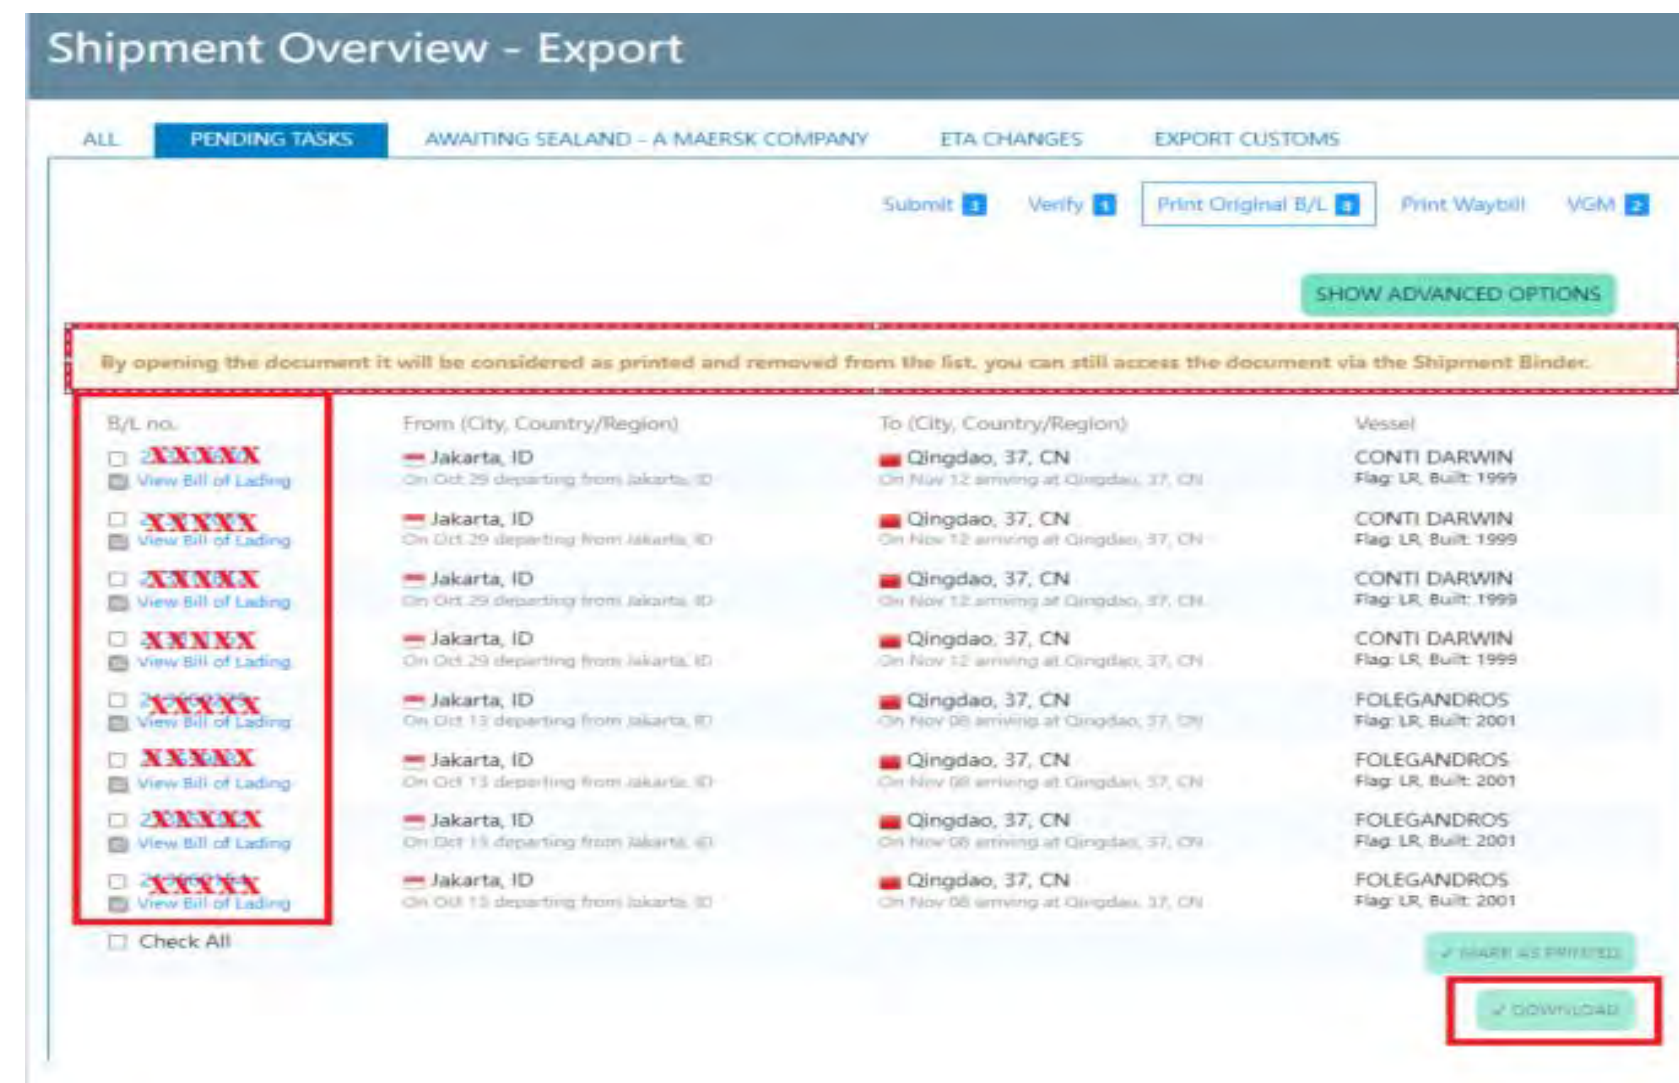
Shipment Overview - Export

ALL PENDING TASKS AWAITING SEALAND - A MAERSK COMPANY ETA CHANGES EXPORT CUSTOMS

Submit 3 Verify 1 Print Original B/L 8 Print Waybill VGM 2

SHOW ADVANCED OPTIONS

By opening the document it will be considered as printed and removed from the list, you can still access the document via the Shipment Binder.

| B/L no. | From (City, Country/Region) | To (City, Country/Region) | Vessel |
|---|---|---|---|
| XXXXX View Bill of Lading | Jakarta, ID On Oct 29 departing from Jakarta, ID | Qingdao, 37, CN On Nov 12 arriving at Qingdao, 37, CN | CONTI DARWIN Flag: LR, Built: 1999 |
| XXXXX View Bill of Lading | Jakarta, ID On Oct 29 departing from Jakarta, ID | Qingdao, 37, CN On Nov 12 arriving at Qingdao, 37, CN | CONTI DARWIN Flag: LR, Built: 1999 |
| XXXXX View Bill of Lading | Jakarta, ID On Oct 29 departing from Jakarta, ID | Qingdao, 37, CN On Nov 12 arriving at Qingdao, 37, CN | CONTI DARWIN Flag: LR, Built: 1999 |
| XXXXX View Bill of Lading | Jakarta, ID On Oct 29 departing from Jakarta, ID | Qingdao, 37, CN On Nov 12 arriving at Qingdao, 37, CN | CONTI DARWIN Flag: LR, Built: 1999 |
| XXXXX View Bill of Lading | Jakarta, ID On Oct 13 departing from Jakarta, ID | Qingdao, 37, CN On Nov 08 arriving at Qingdao, 37, CN | FOLEGANDROS Flag: LR, Built: 2001 |
| XXXXX View Bill of Lading | Jakarta, ID On Oct 13 departing from Jakarta, ID | Qingdao, 37, CN On Nov 08 arriving at Qingdao, 37, CN | FOLEGANDROS Flag: LR, Built: 2001 |
| XXXXX View Bill of Lading | Jakarta, ID On Oct 13 departing from Jakarta, ID | Qingdao, 37, CN On Nov 08 arriving at Qingdao, 37, CN | FOLEGANDROS Flag: LR, Built: 2001 |
| XXXXX View Bill of Lading | Jakarta, ID On Oct 13 departing from Jakarta, ID | Qingdao, 37, CN On Nov 08 arriving at Qingdao, 37, CN | FOLEGANDROS Flag: LR, Built: 2001 |

Check All

✓ MARK AS PRINTED

✓ DOWNLOAD